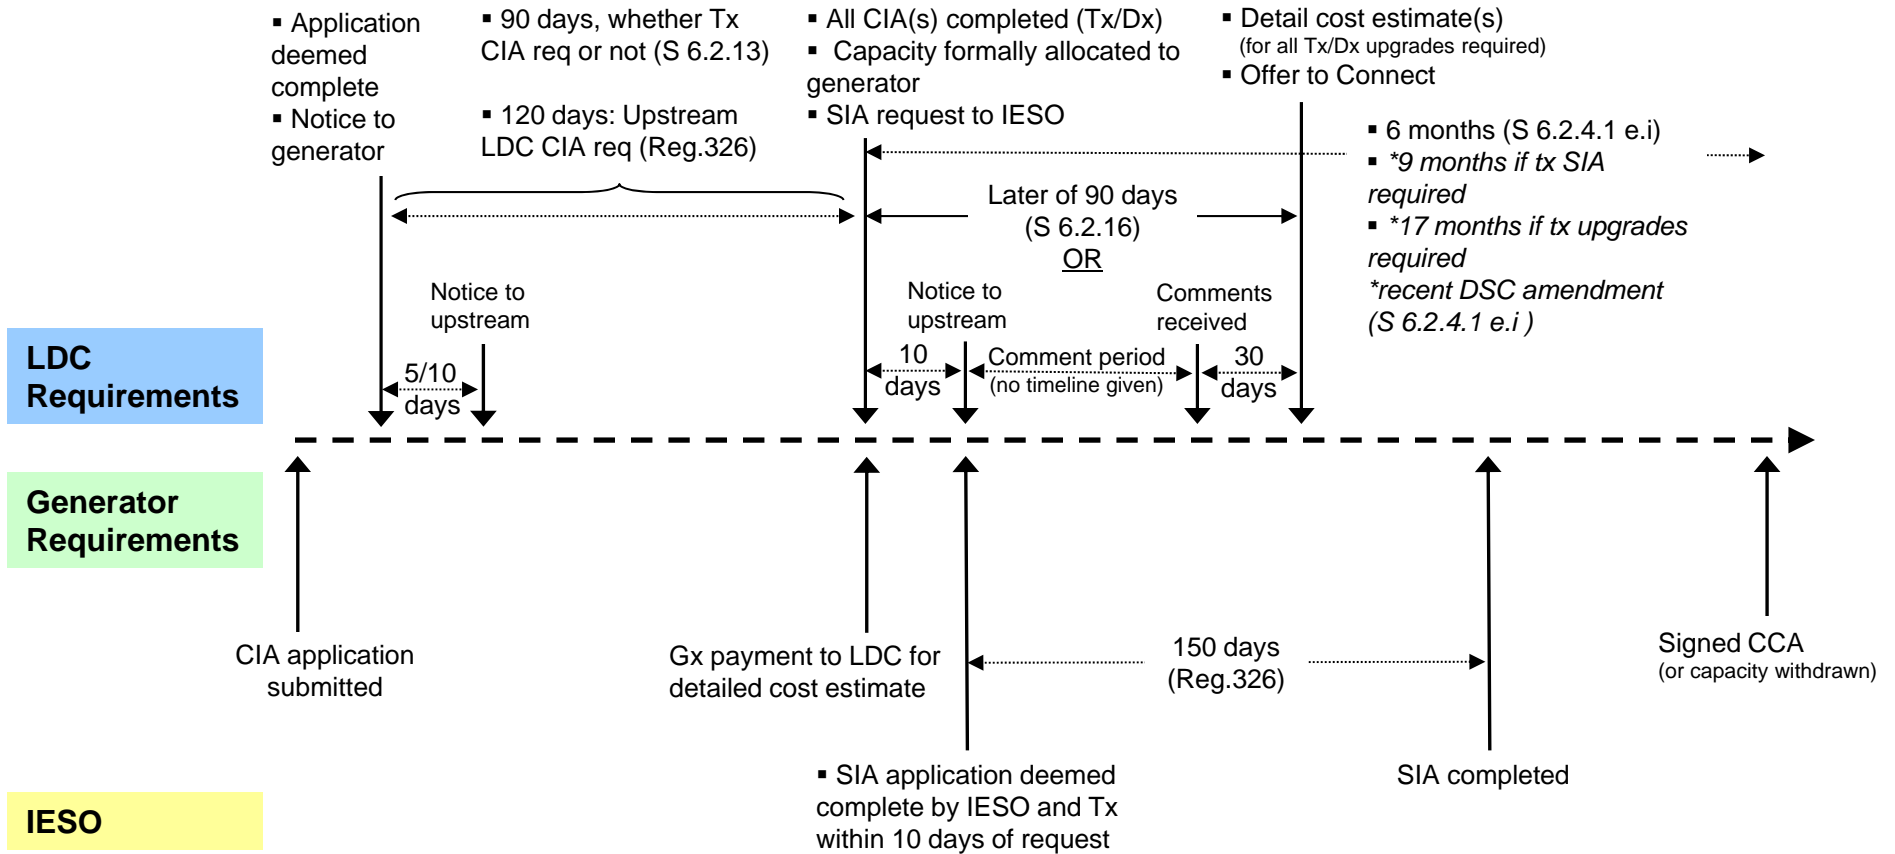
▪ Application deemed complete
▪ Notice to generator

▪ 90 days, whether Tx CIA req or not (S 6.2.13)

▪ 120 days: Upstream LDC CIA req (Reg.326)

▪ All CIA(s) completed (Tx/Dx)
▪ Capacity formally allocated to generator
▪ SIA request to IESO

▪ Detail cost estimate(s) (for all Tx/Dx upgrades required)
▪ Offer to Connect

▪ 6 months (S 6.2.4.1 e.i)
▪ *9 months if tx SIA required
▪ *17 months if tx upgrades required
*recent DSC amendment (S 6.2.4.1 e.i )

Later of 90 days (S 6.2.16) OR

Notice to upstream

5/10 days

Notice to upstream

10 days

Comment period (no timeline given)

Comments received

30 days

LDC Requirements

Generator Requirements

IESO

CIA application submitted

Gx payment to LDC for detailed cost estimate

150 days (Reg.326)

Signed CCA (or capacity withdrawn)

▪ SIA application deemed complete by IESO and Tx within 10 days of request

SIA completed